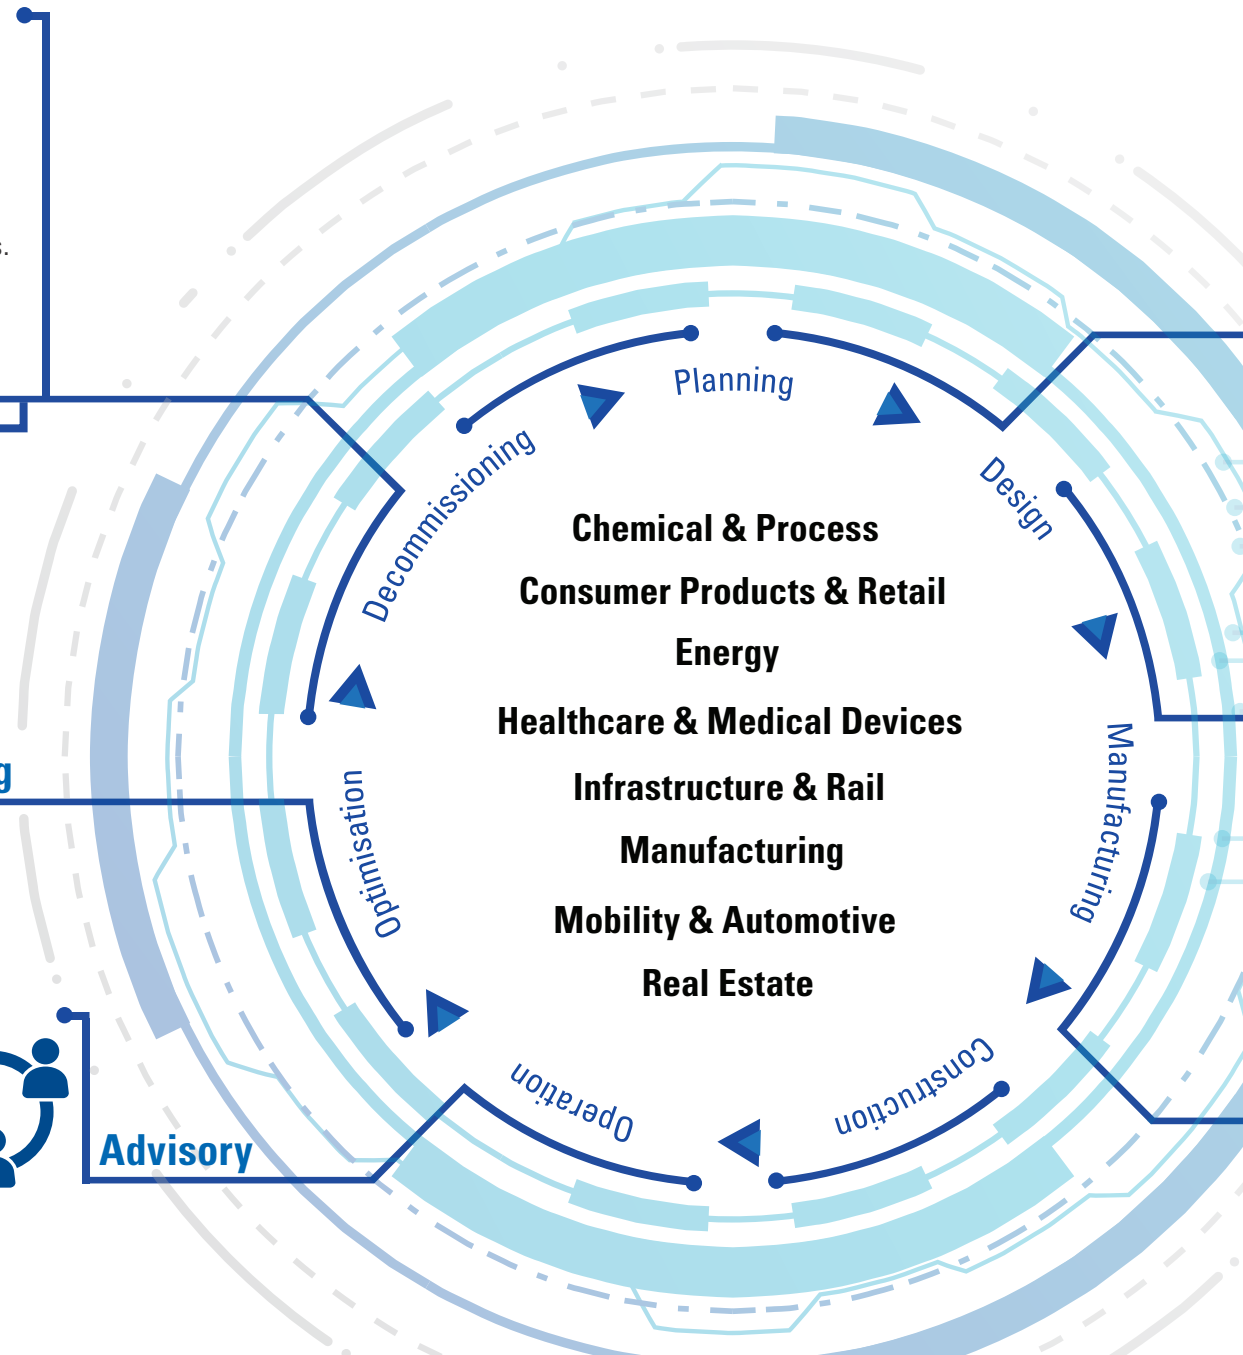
Planning

Design

Manufacturing

Construction

Operation

Optimisation

Decommissioning

Chemical & Process

Consumer Products & Retail

Energy

Healthcare & Medical Devices

Infrastructure & Rail

Manufacturing

Mobility & Automotive

Real Estate

g

Advisory